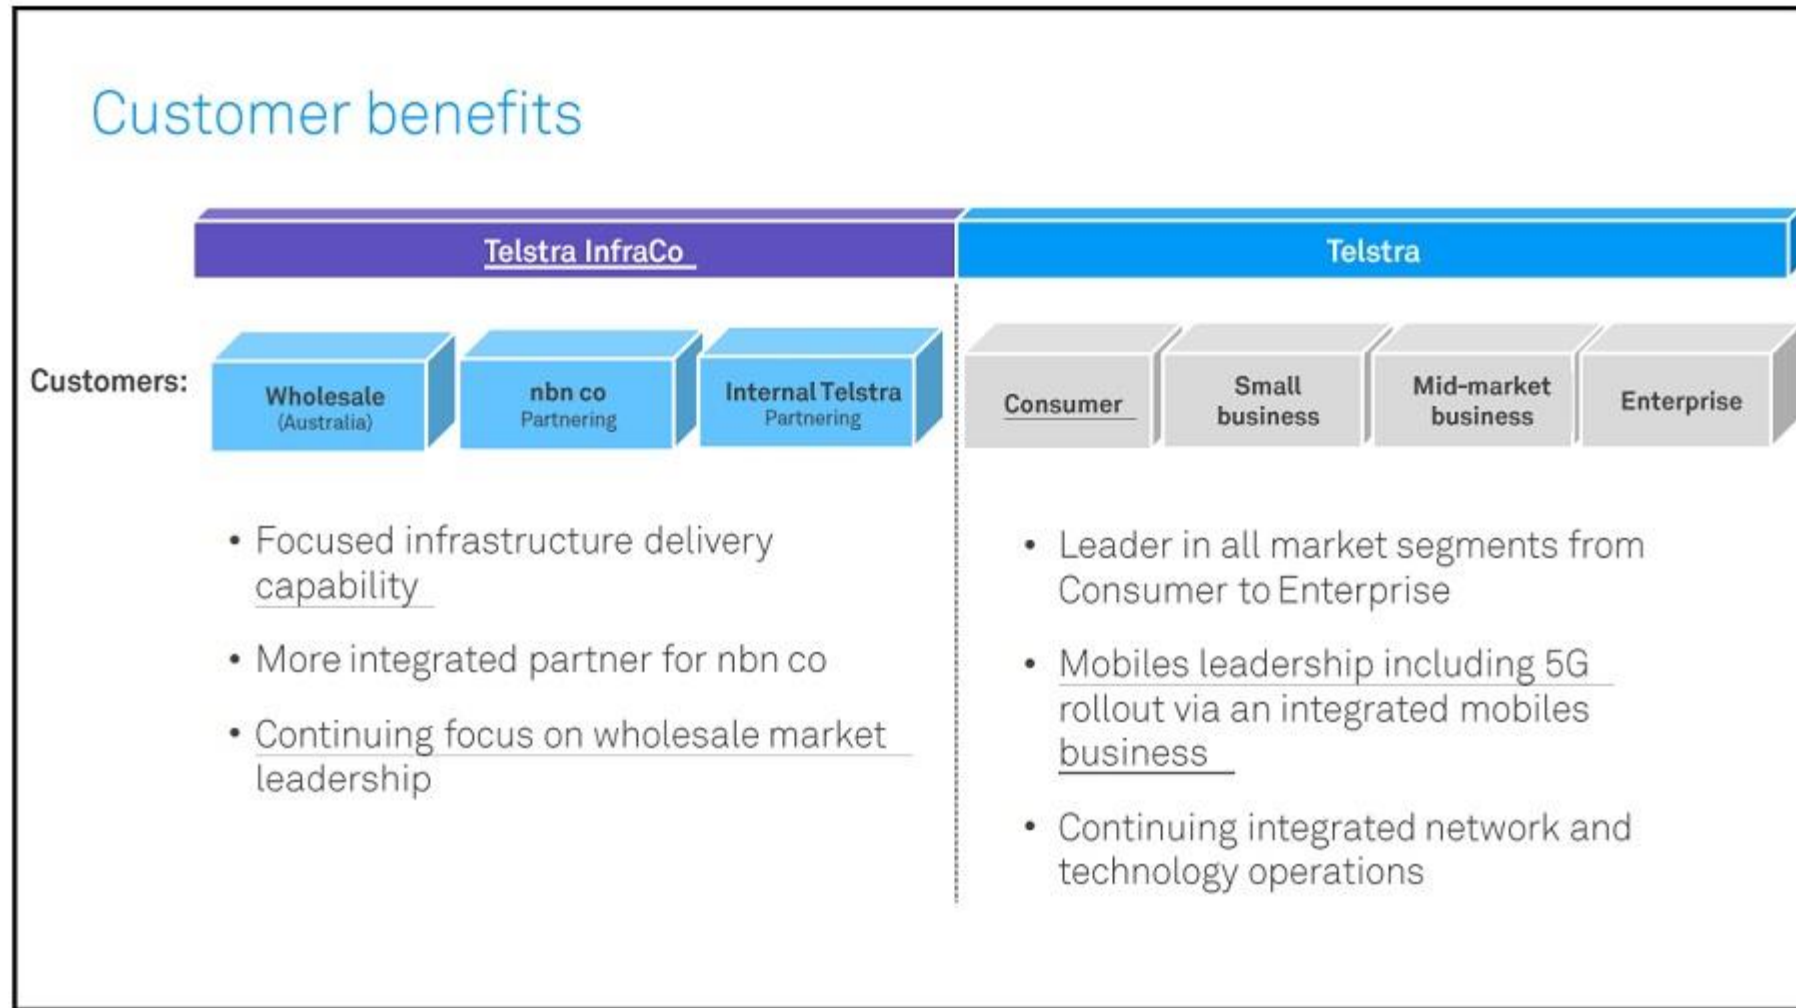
Customer benefits

Telstra InfraCo

Telstra

Customers:

Wholesale
(Australia)

nbn co
Partnering

Internal Telstra
Partnering

Consumer

Small business

Mid-market business

Enterprise

• Focused infrastructure delivery capability

• More integrated partner for nbn co

• Continuing focus on wholesale market leadership

• Leader in all market segments from Consumer to Enterprise

• Mobiles leadership including 5G rollout via an integrated mobiles business

• Continuing integrated network and technology operations